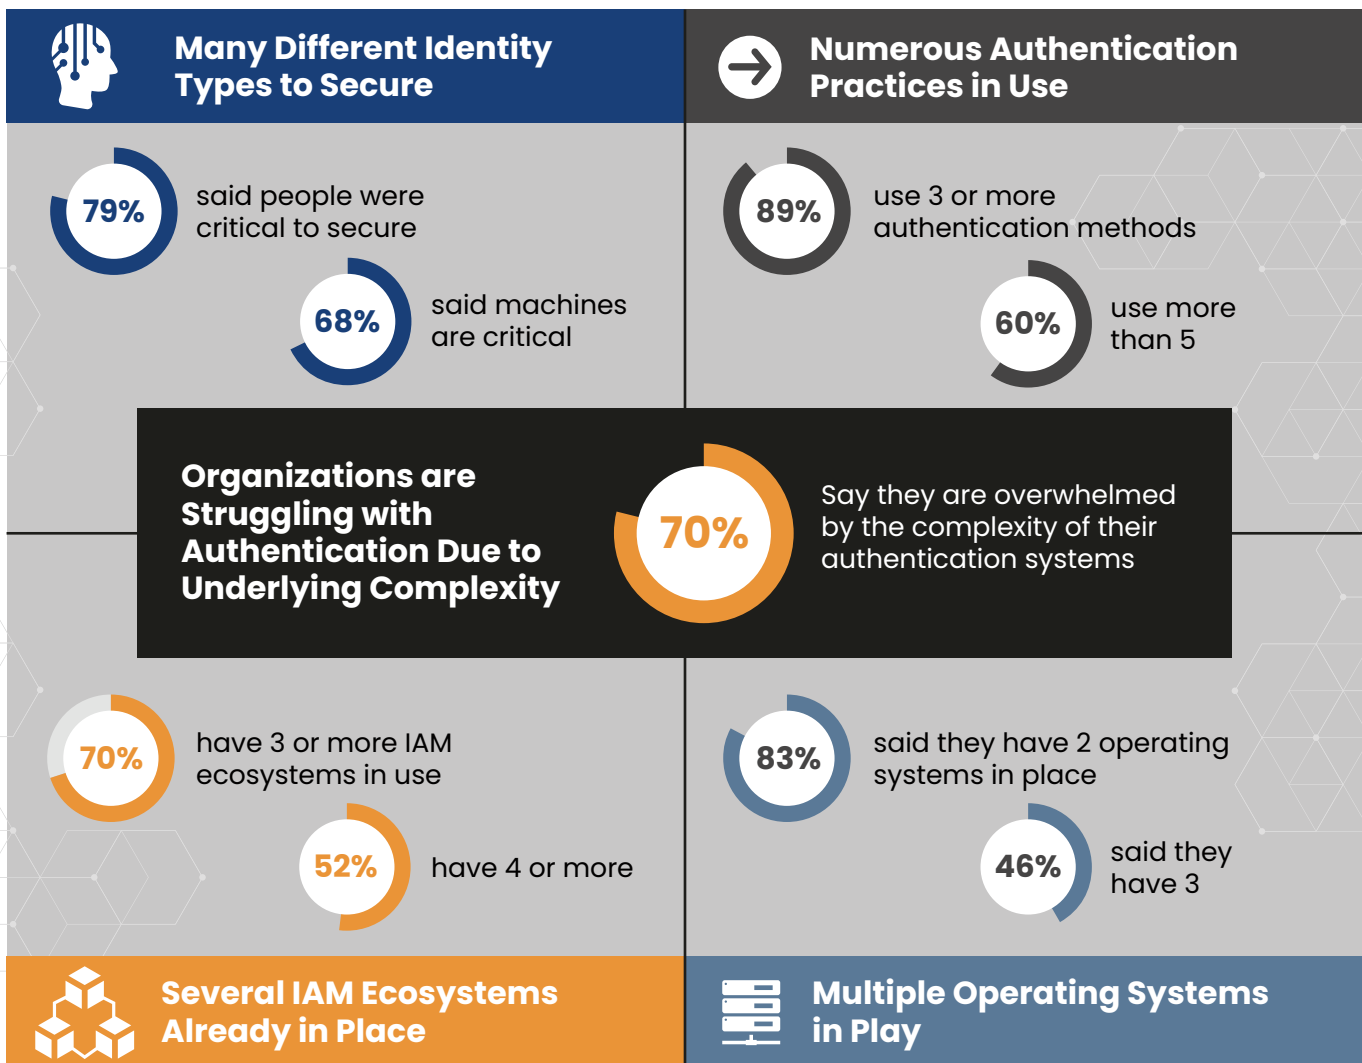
Many Different Identity Types to Secure

79% said people were critical to secure

68% said machines are critical

Numerous Authentication Practices in Use

89% use 3 or more authentication methods

60% use more than 5

Organizations are Struggling with Authentication Due to Underlying Complexity

70% Say they are overwhelmed by the complexity of their authentication systems

70% have 3 or more IAM ecosystems in use

52% have 4 or more

83% said they have 2 operating systems in place

46% said they have 3

Several IAM Ecosystems Already in Place

Multiple Operating Systems in Play